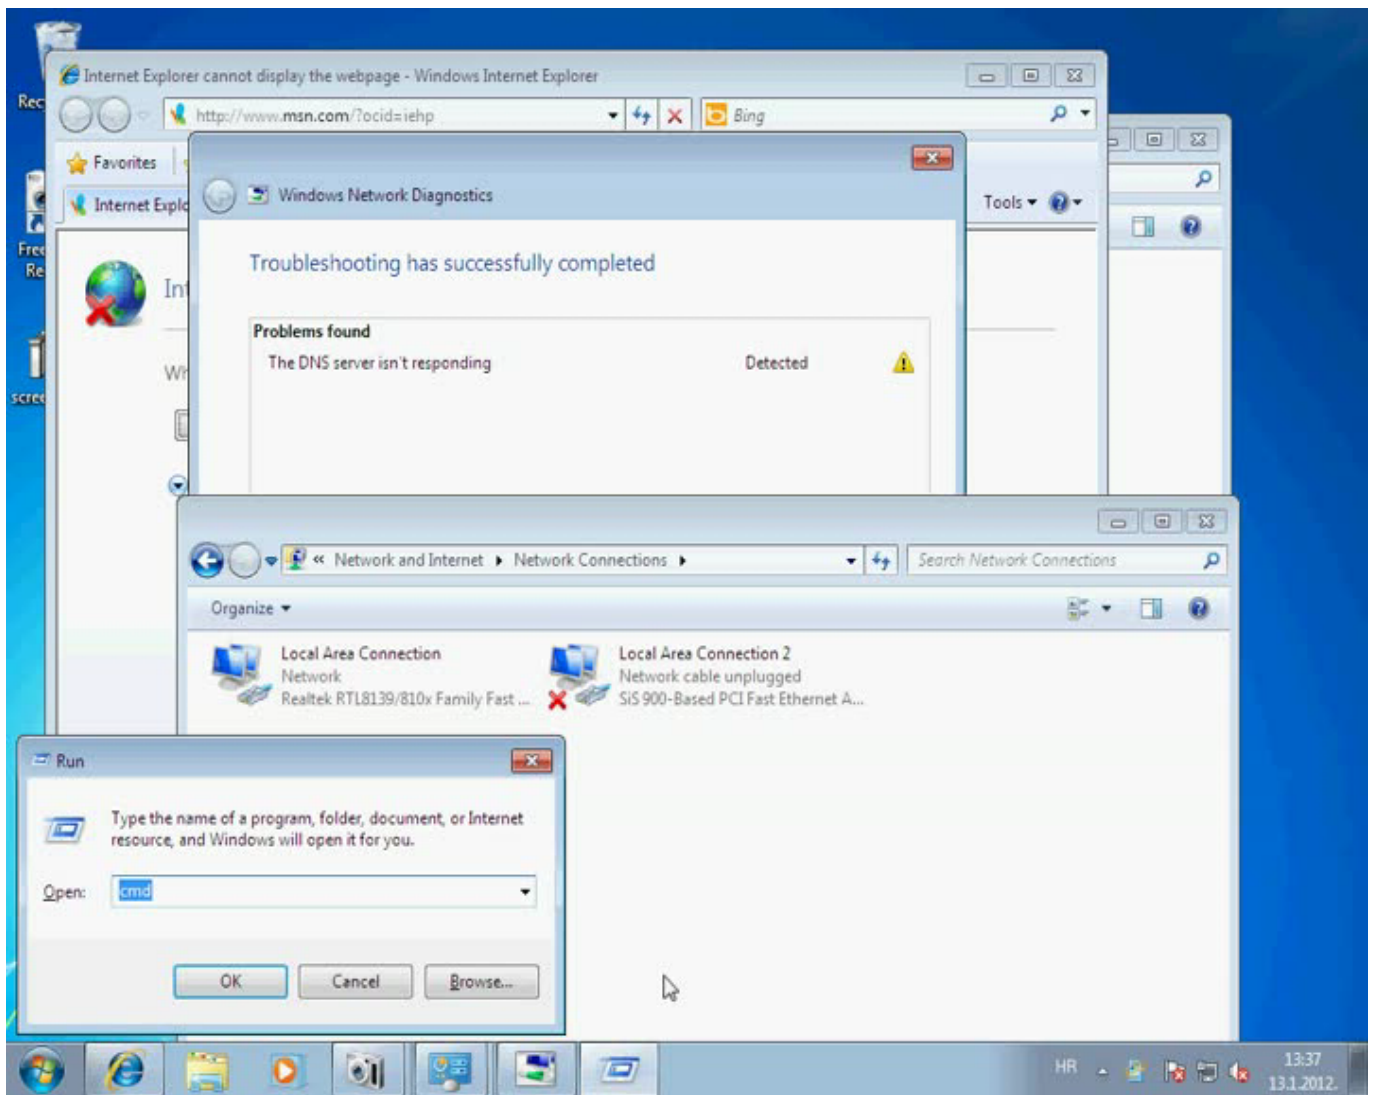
Rec

Free
Re

scree

Internet Explorer cannot display the webpage - Windows Internet Explorer

http://www.msn.com/?ocid=iehp

Bing

Favorites

Internet Explo

Tools

In

Wh

Windows Network Diagnostics

Troubleshooting has successfully completed

Problems found

The DNS server isn't responding Detected

« Network and Internet ▸ Network Connections ▸

Search Network Connections

Organize ▾

Local Area Connection
Network
Realtek RTL8139/810x Family Fast ...

Local Area Connection 2
Network cable unplugged
SiS 900-Based PCI Fast Ethernet A...

Run

Type the name of a program, folder, document, or Internet resource, and Windows will open it for you.

Open: cmd

OK Cancel Browse...

HR

13:37
13.1.2012.